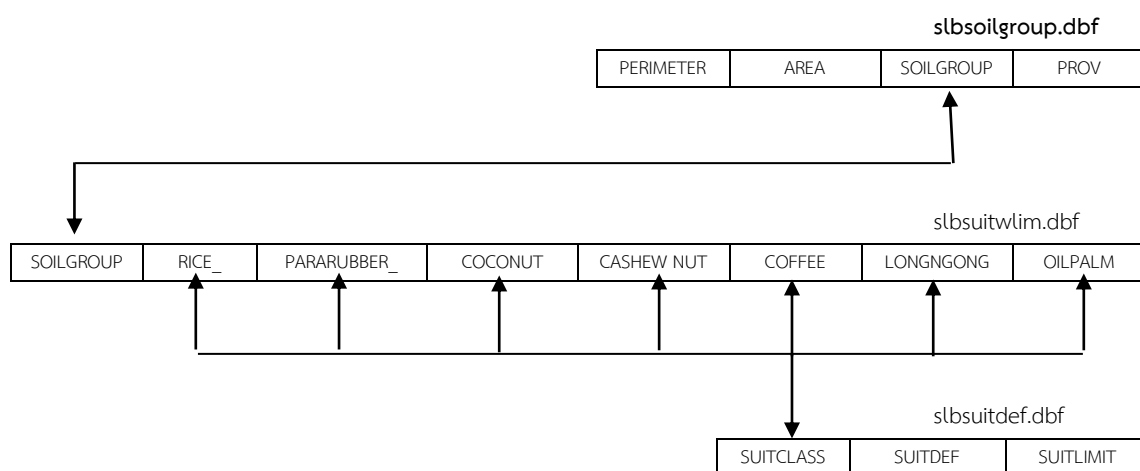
slbsoilgroup.dbf

| PERIMETER | AREA | SOILGROUP | PROV |
|---|---|---|---|

slbsuitwlim.dbf

| SOILGROUP | RICE_ | PARARUBBER_ | COCONUT | CASHEW NUT | COFFEE | LONGNGONG | OILPALM |
|---|---|---|---|---|---|---|---|

slbsuitdef.dbf

| SUITCLASS | SUITDEF | SUITLIMIT |
|---|---|---|